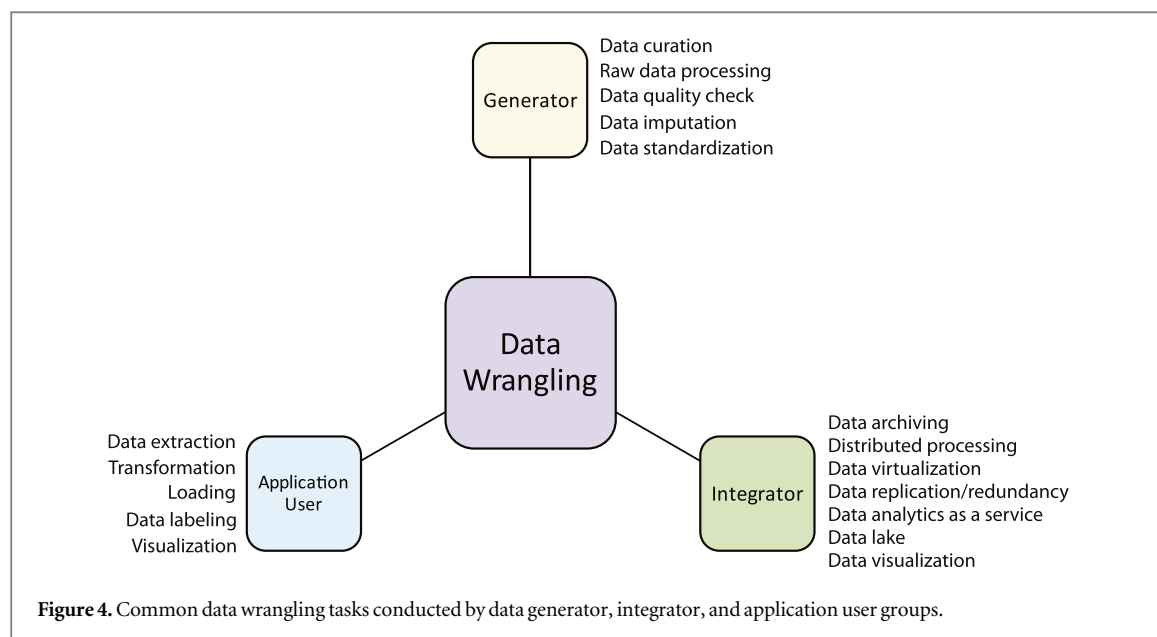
Generator

Data curation
Raw data processing
Data quality check
Data imputation
Data standardization

Data Wrangling

Data extraction
Transformation
Loading
Data labeling
Visualization

Application User

Integrator

Data archiving
Distributed processing
Data virtualization
Data replication/redundancy
Data analytics as a service
Data lake
Data visualization

**Figure 4.** Common data wrangling tasks conducted by data generator, integrator, and application user groups.